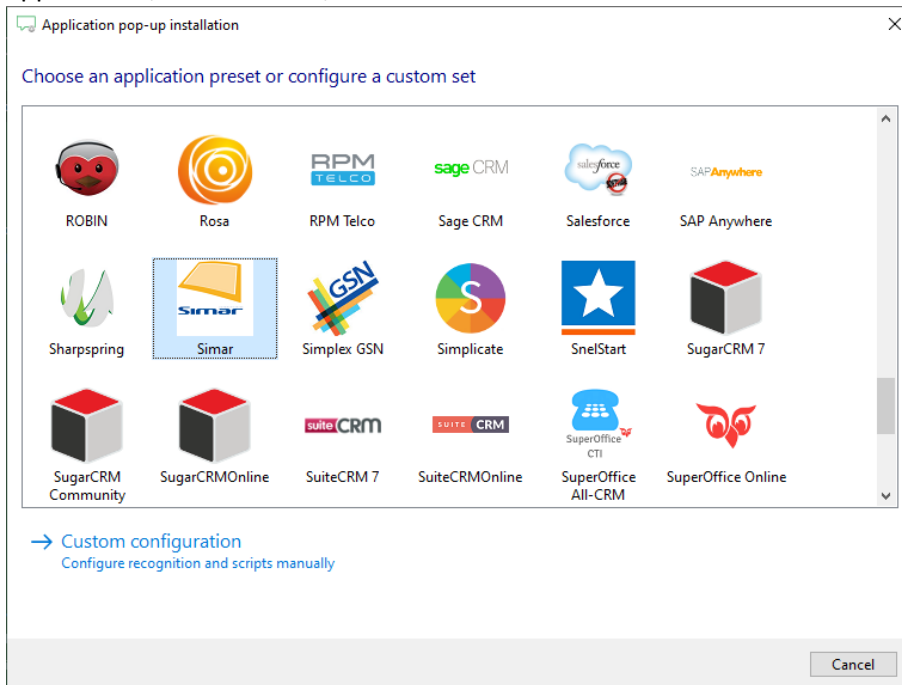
Application pop-up installation

Choose an application preset or configure a custom set

ROBIN
Rosa
RPM TELCO
RPM Telco
sage CRM
Sage CRM
salesforce
Salesforce
SAP Anywhere
SAP Anywhere
Sharpspring
Simar
Simar
GSN
Simplex GSN
S
Simplicate
SnelStart
SugarCRM 7
SugarCRM Community
SugarCRMOnline
suite CRM
SuiteCRM 7
SUITE CRM
SuiteCRMOnline
SuperOffice CTI
SuperOffice All-CRM
SuperOffice Online

→ Custom configuration
Configure recognition and scripts manually

Cancel